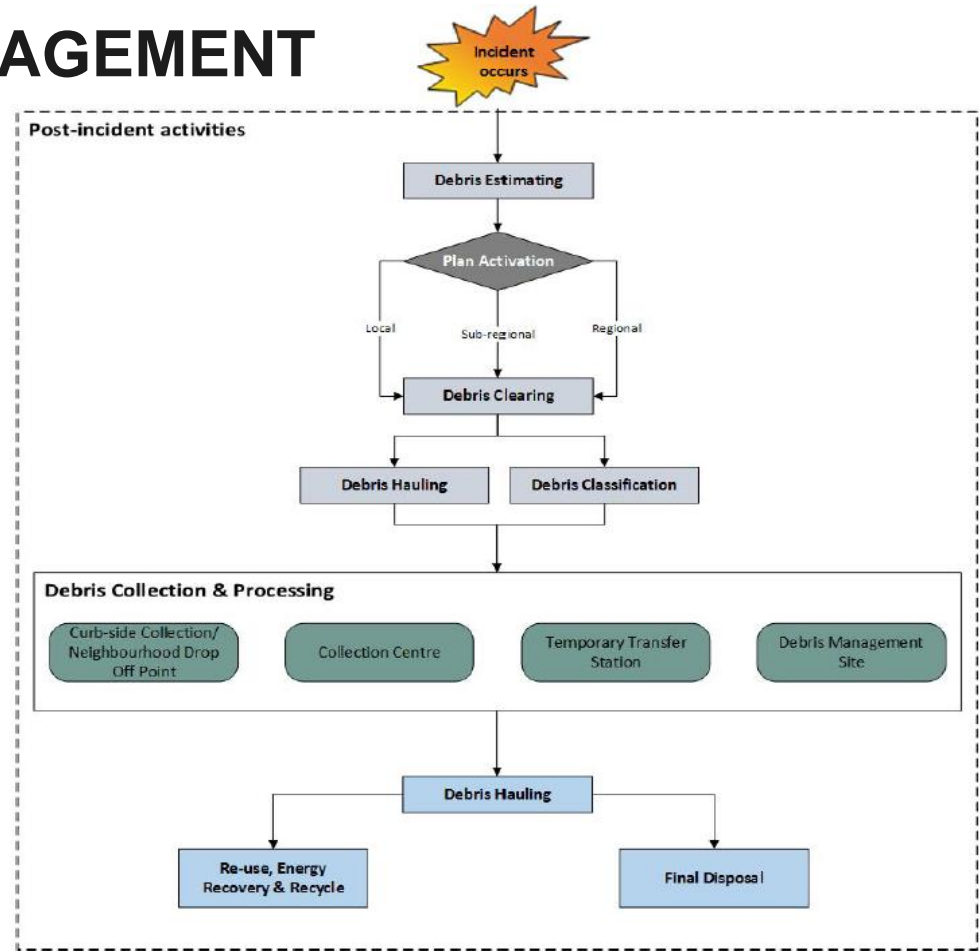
AGEMENT

Incident occurs

Post-incident activities

Debris Estimating

Plan Activation

Local

Sub-regional

Regional

Debris Clearing

Debris Hauling

Debris Classification

Debris Collection & Processing

Curb-side Collection/ Neighbourhood Drop Off Point

Collection Centre

Temporary Transfer Station

Debris Management Site

Debris Hauling

Re-use, Energy Recovery & Recycle

Final Disposal